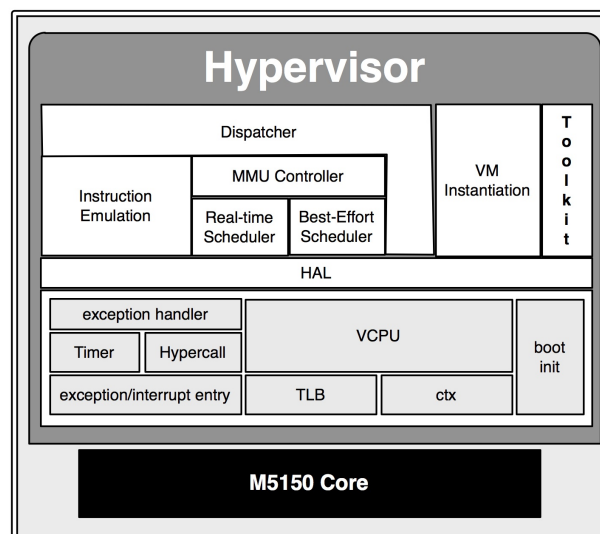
Hypervisor

Dispatcher

Instruction Emulation

MMU Controller

Real-time Scheduler

Best-Effort Scheduler

VM Instantiation

T o o l k i t

HAL

exception handler

Timer

Hypercall

exception/interrupt entry

VCPU

TLB

ctx

boot init

M5150 Core